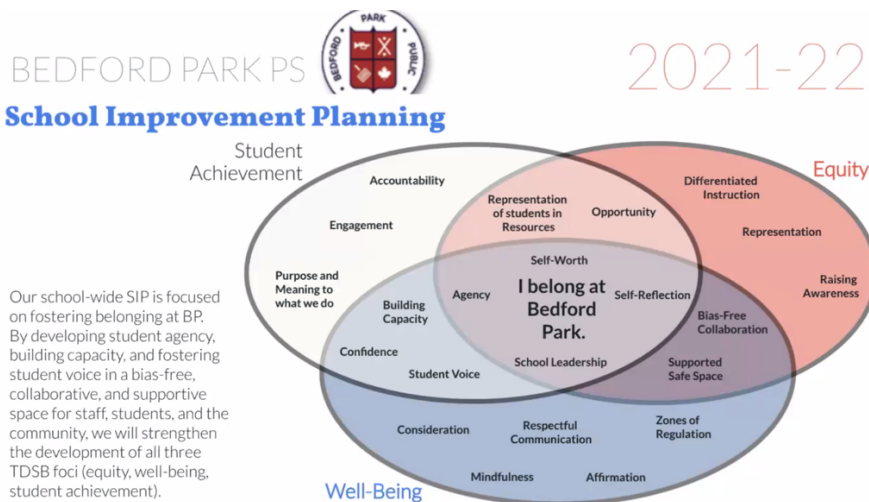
BEDFORD PARK PS

PARK
BEDFORD
PUBLIC

2021-22

School Improvement Planning

Student Achievement

Equity

Well-Being

Accountability

Engagement

Purpose and Meaning to what we do

Representation of students in Resources

Opportunity

Differentiated Instruction

Representation

Raising Awareness

Self-Worth

Agency

I belong at Bedford Park.

Self-Reflection

Building Capacity

Confidence

Student Voice

School Leadership

Bias-Free Collaboration

Supported Safe Space

Consideration

Respectful Communication

Zones of Regulation

Mindfulness

Affirmation

Our school-wide SIP is focused on fostering belonging at BP. By developing student agency, building capacity, and fostering student voice in a bias-free, collaborative, and supportive space for staff, students, and the community, we will strengthen the development of all three TDSB foci (equity, well-being, student achievement).